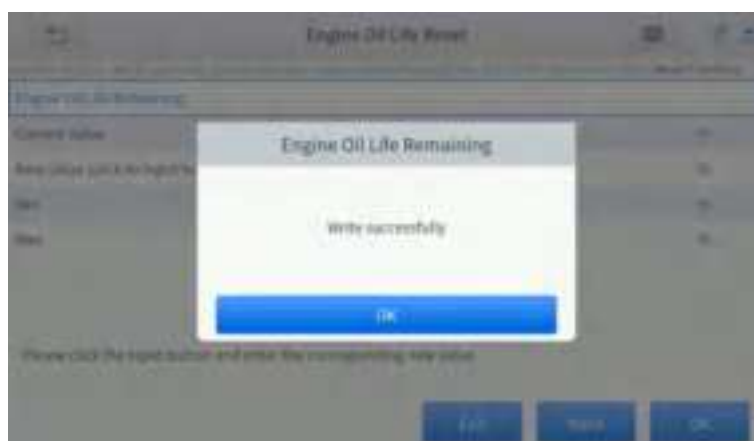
Engine Oil Life Reset

Engine Oil Life Remaining

Current Value

New Value (click to input)

Min

Max

Engine Oil Life Remaining

Write successfully

OK

Please click the input button and enter the corresponding new value

Exit

Back

OK